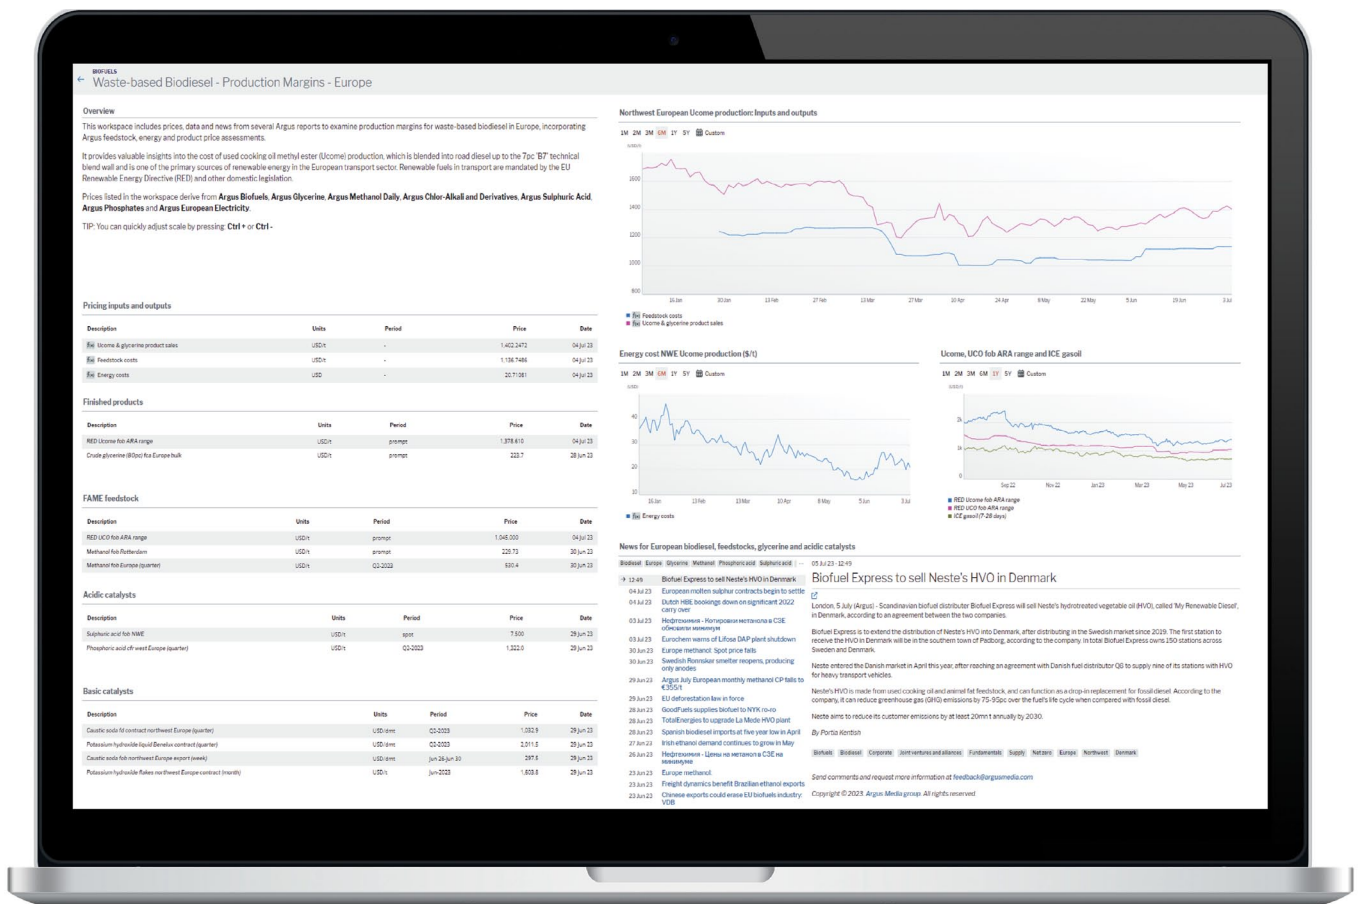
BIOFUELS
← Waste-based Biodiesel - Production Margins - Europe

Overview

This workspace includes prices, data and news from several Argus reports to examine production margins for waste-based biodiesel in Europe, incorporating Argus feedstock, energy and product price assessments.

It provides valuable insights into the cost of used cooking oil methyl ester (Ucome) production, which is blended into road diesel up to the 7pc 'B7' technical blend wall and is one of the primary sources of renewable energy in the European transport sector. Renewable fuels in transport are mandated by the EU Renewable Energy Directive (RED) and other domestic legislation.

Prices listed in the workspace derive from **Argus Biofuels**, **Argus Glycerine**, **Argus Methanol Daily**, **Argus Chlor-Alkali and Derivatives**, **Argus Sulphuric Acid**, **Argus Phosphates** and **Argus European Electricity**.

TIP: You can quickly adjust scale by pressing **Ctrl +** or **Ctrl -**

Pricing inputs and outputs

| Description | Units | Period | Price | Date |
|---|---|---|---|---|
| Ucome & glycerine product sales | USD/t | - | 1,402.2472 | 04 Jul 23 |
| Feedstock costs | USD/t | - | 1,136.7486 | 04 Jul 23 |
| Energy costs | USD | - | 20.71081 | 04 Jul 23 |

Finished products

| Description | Units | Period | Price | Date |
|---|---|---|---|---|
| RED Ucome fob ARA range | USD/t | prompt | 1,378.610 | 04 Jul 23 |
| Crude glycerine (80pc) fca Europe bulk | USD/t | prompt | 222.7 | 28 Jun 23 |

FAME feedstock

| Description | Units | Period | Price | Date |
|---|---|---|---|---|
| RED UCO fob ARA range | USD/t | prompt | 1,046.000 | 04 Jul 23 |
| Methanol fob Rotterdam | USD/t | prompt | 229.73 | 30 Jun 23 |
| Methanol fob Europe (quarter) | USD/t | Q3-2023 | 530.4 | 30 Jun 23 |

Acidic catalysts

| Description | Units | Period | Price | Date |
|---|---|---|---|---|
| Sulphuric acid fob NWE | USD/t | spot | 7.500 | 29 Jun 23 |
| Phosphoric acid cfr west Europe (quarter) | USD/t | Q3-2023 | 1,322.0 | 29 Jun 23 |

Basic catalysts

| Description | Units | Period | Price | Date |
|---|---|---|---|---|
| Caustic soda fd contract northwest Europe (quarter) | USD/dmt | Q3-2023 | 1,032.9 | 29 Jun 23 |
| Potassium hydroxide liquid Benelux contract (quarter) | USD/dmt | Q3-2023 | 2,511.5 | 29 Jun 23 |
| Caustic soda fob northwest Europe export (week) | USD/dmt | Jun 26-Jun 30 | 297.5 | 29 Jun 23 |
| Potassium hydroxide flakes northwest Europe contract (month) | USD/t | Jun-2023 | 1,608.8 | 29 Jun 23 |

Northwest European Ucome production: Inputs and outputs

1M 2M 3M 6M 1Y 5Y Custom

USD/t
1600
1400
1200
1000
800
16 Jan 30 Jan 13 Feb 27 Feb 13 Mar 27 Mar 10 Apr 24 Apr 8 May 22 May 5 Jun 19 Jun 3 Jul

Feedstock costs
Ucome & glycerine product sales

Energy cost NWE Ucome production ($/t)

1M 2M 3M 6M 1Y 5Y Custom

USD/t
40
30
20
10
16 Jan 13 Feb 13 Mar 10 Apr 8 May 5 Jun 3 Jul

Energy costs

Ucome, UCO fob ARA range and ICE gasoil

1M 2M 3M 6M 1Y 5Y Custom

USD/t
2k
1k
0
Sep 22 Nov 22 Jan 23 Mar 23 May 23 Jul 23

RED Ucome fob ARA range
RED UCO fob ARA range
ICE gasoil (7-28 days)

News for European biodiesel, feedstocks, glycerine and acidic catalysts

Biodiesel Europe Glycerine Methanol Phosphoric acid Sulphuric acid

12:49 Biofuel Express to sell Neste's HVO in Denmark
04 Jul 23 European molten sulphur contracts begin to settle
04 Jul 23 Dutch HBE bookings down on significant 2022 carry over
03 Jul 23 Нефтехимия - Котировки метанола в СЗЕ обновили минимум
03 Jul 23 Eurochem warns of Lifosa DAP plant shutdown
30 Jun 23 Europe methanol: Spot price falls
30 Jun 23 Swedish Ronnskar smelter reopens, producing only anodes
29 Jun 23 Argus July European monthly methanol CP falls to €355/t
29 Jun 23 EU deforestation law in force
28 Jun 23 GoodFuels supplies biofuel to NYK ro-ro
28 Jun 23 TotalEnergies to upgrade La Mede HVO plant
28 Jun 23 Spanish biodiesel imports at five year low in April
27 Jun 23 Irish ethanol demand continues to grow in May
26 Jun 23 Нефтехимия - Цены на метанол в СЗЕ на минимуме
23 Jun 23 Europe methanol
23 Jun 23 Freight dynamics benefit Brazilian ethanol exports
23 Jun 23 Chinese exports could erase EU biofuels industry: VDB

05 Jul 23 - 12:49
Biofuel Express to sell Neste's HVO in Denmark

London, 5 July (Argus) - Scandinavian biofuel distributor Biofuel Express will sell Neste's hydrotreated vegetable oil (HVO), called 'My Renewable Diesel', in Denmark, according to an agreement between the two companies.

Biofuel Express is to extend the distribution of Neste's HVO into Denmark, after distributing in the Swedish market since 2019. The first station to receive the HVO in Denmark will be in the southern town of Padborg, according to the company. In total Biofuel Express owns 150 stations across Sweden and Denmark.

Neste entered the Danish market in April this year, after reaching an agreement with Danish fuel distributor Q8 to supply nine of its stations with HVO for heavy transport vehicles.

Neste's HVO is made from used cooking oil and animal fat feedstock, and can function as a drop-in replacement for fossil diesel. According to the company, it can reduce greenhouse gas (GHG) emissions by 75-95pc over the fuel's life cycle when compared with fossil diesel.

Neste aims to reduce its customer emissions by at least 20mn t annually by 2030.

By Portia Kentish

Biofuels Biodiesel Corporate Joint ventures and alliances Fundamentals Supply Net zero Europe Northwest Denmark

Send comments and request more information at feedback@argusmedia.com

Copyright © 2023. Argus Media group. All rights reserved